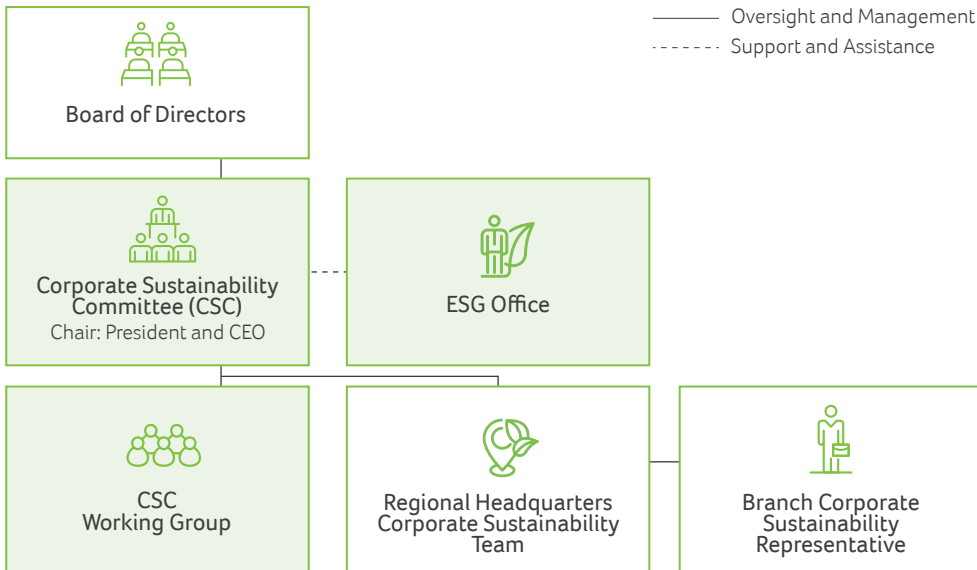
Oversight and Management
Support and Assistance

Board of Directors

Corporate Sustainability Committee (CSC)
Chair: President and CEO

ESG Office

CSC Working Group

Regional Headquarters Corporate Sustainability Team

Branch Corporate Sustainability Representative